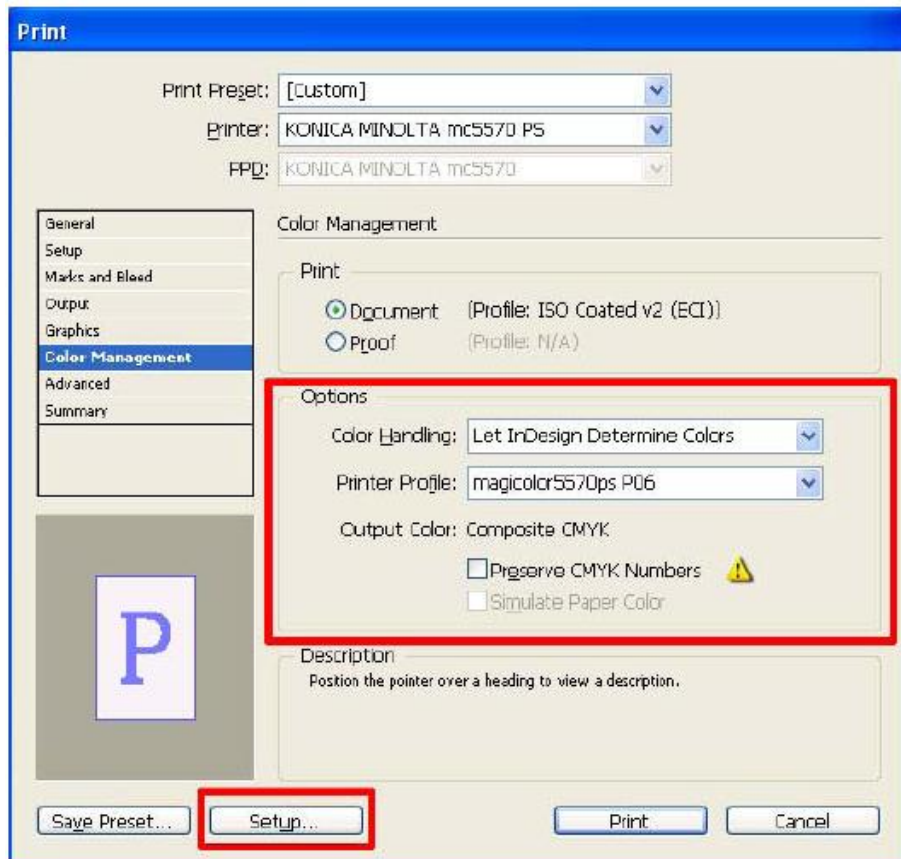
Print

Print Preset: [Custom]
Printer: KONICA MINOLTA mc5570 PS
PPD: KONICA MINOLTA mc5570

General
Setup
Marks and Bleed
Output
Graphics
Color Management
Advanced
Summary

Color Management

Print
Document (Profile: ISO Coated v2 (ECI))
Proof (Profile: N/A)

Options
Color Handling: Let InDesign Determine Colors
Printer Profile: magicolor5570ps P06
Output Color: Composite CMYK
Preserve CMYK Numbers
Simulate Paper Color

P

Description
Position the pointer over a heading to view a description.

Save Preset... Setup... Print Cancel